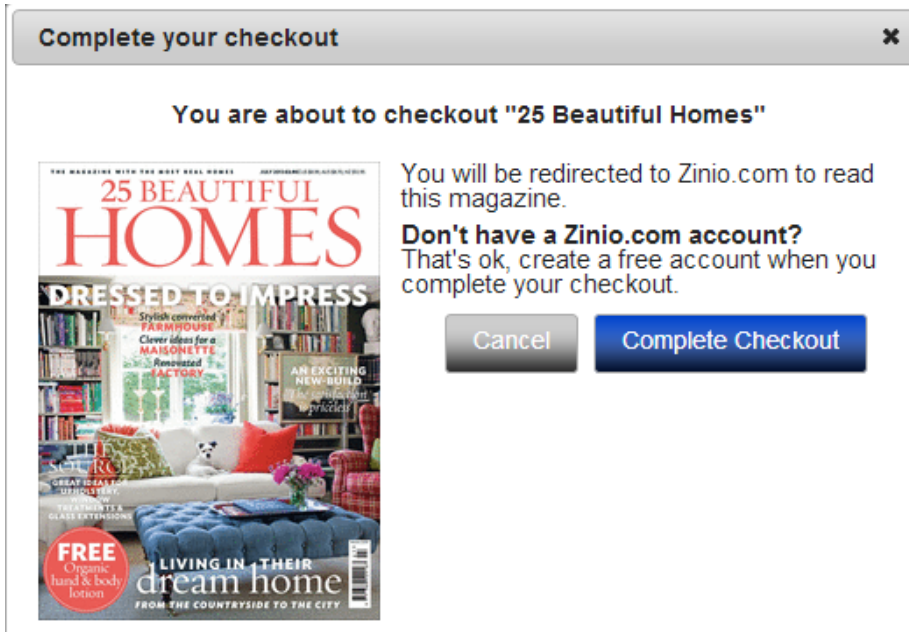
Complete your checkout

×

You are about to checkout "25 Beautiful Homes"

THE MAGAZINE WITH THE MOST REAL HOMES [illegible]

25 BEAUTIFUL HOMES

DRESSED TO IMPRESS

Stylish converted FARMHOUSE

Clever ideas for a MAISONETTE

Renovated FACTORY

AN EXCITING NEW-BUILD

The satisfaction is priceless

SOURCE

GREAT IDEAS FOR UPHOLSTERY, WINDOW TREATMENTS & GLASS EXTENSIONS

FREE Organic hand & body lotion

LIVING IN THEIR dream home

FROM THE COUNTRYSIDE TO THE CITY

You will be redirected to Zinio.com to read this magazine.

Don't have a Zinio.com account?
That's ok, create a free account when you complete your checkout.

Cancel

Complete Checkout